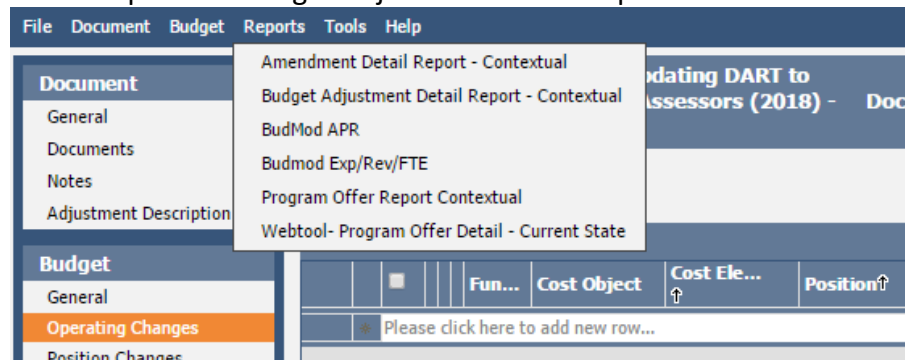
File Document Budget Reports Tools Help

Amendment Detail Report - Contextual
Budget Adjustment Detail Report - Contextual
BudMod APR
Budmod Exp/Rev/FTE
Program Offer Report Contextual
Webtool- Program Offer Detail - Current State

Document
General
Documents
Notes
Adjustment Description

Budget
General
Operating Changes
Position Changes

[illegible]dating DART to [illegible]ssessors (2018) - Doc

| | | Fun... | Cost Object | Cost Ele... | Position |
|---|---|---|---|---|---|
| * | Please click here to add new row... | | | | |